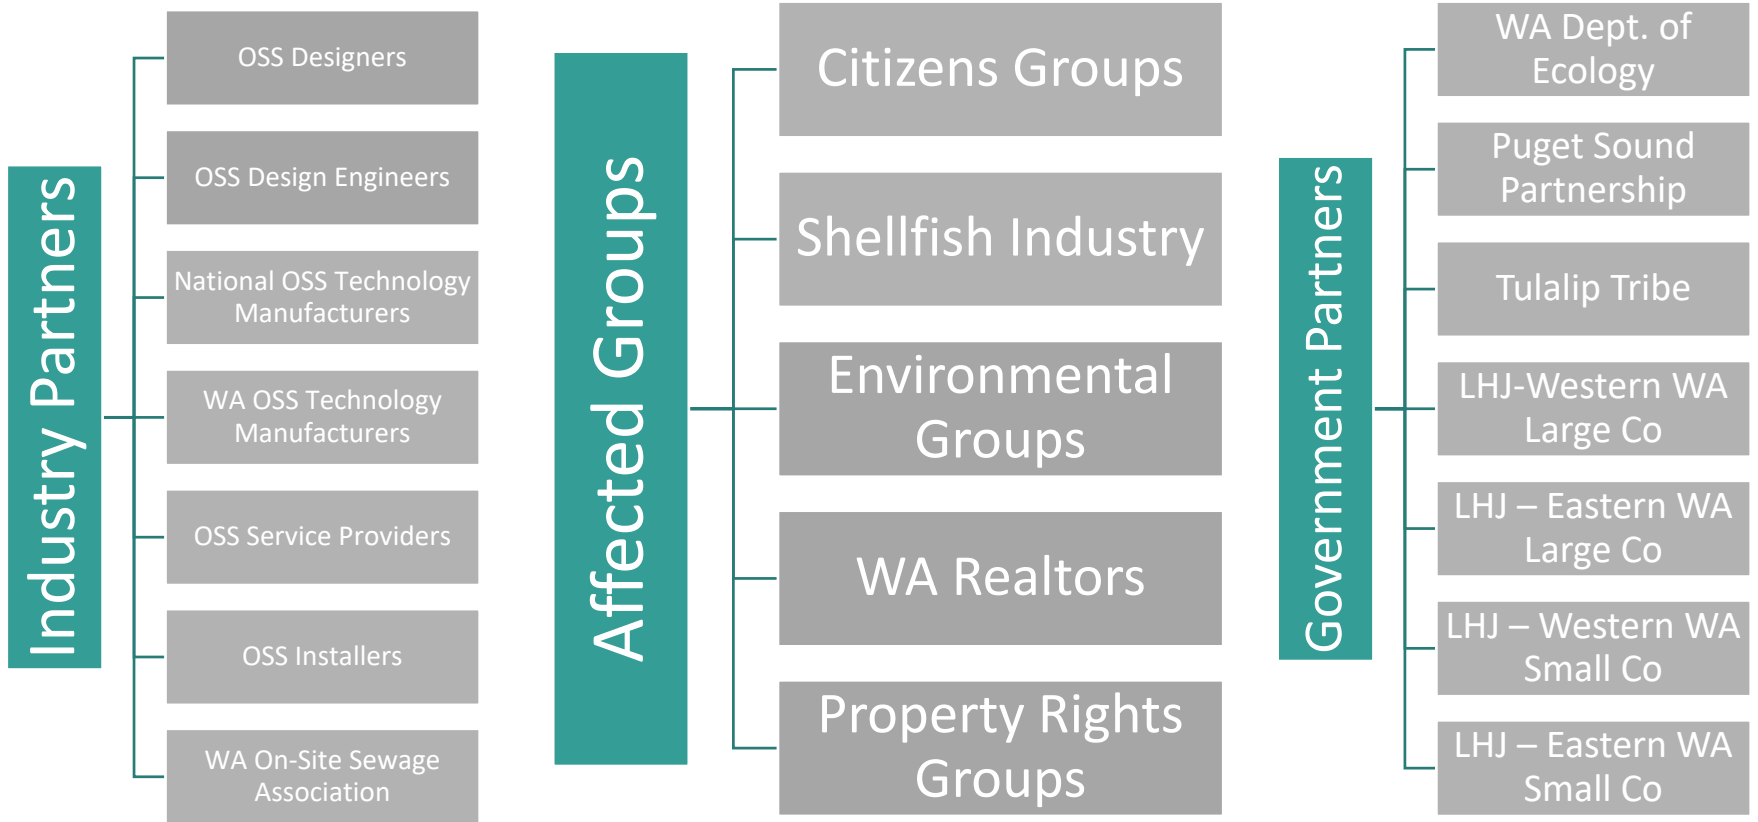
Industry Partners

OSS Designers

OSS Design Engineers

National OSS Technology Manufacturers

WA OSS Technology Manufacturers

OSS Service Providers

OSS Installers

WA On-Site Sewage Association

Affected Groups

Citizens Groups

Shellfish Industry

Environmental Groups

WA Realtors

Property Rights Groups

Government Partners

WA Dept. of Ecology

Puget Sound Partnership

Tulalip Tribe

LHJ-Western WA Large Co

LHJ – Eastern WA Large Co

LHJ – Western WA Small Co

LHJ – Eastern WA Small Co